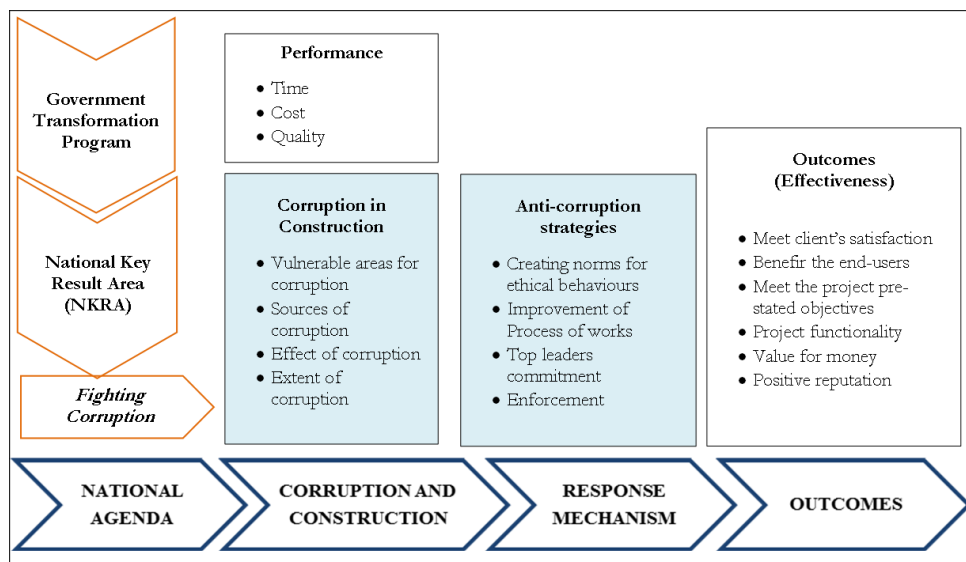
Government Transformation Program

National Key Result Area (NKRA)

Fighting Corruption

Performance

- Time
- Cost
- Quality

Corruption in Construction

- Vulnerable areas for corruption
- Sources of corruption
- Effect of corruption
- Extent of corruption

Anti-corruption strategies

- Creating norms for ethical behaviours
- Improvement of Process of works
- Top leaders commitment
- Enforcement

Outcomes (Effectiveness)

- Meet client's satisfaction
- Benefir the end-users
- Meet the project pre-stated objectives
- Project functionality
- Value for money
- Positive reputation

NATIONAL AGENDA

CORRUPTION AND CONSTRUCTION

RESPONSE MECHANISM

OUTCOMES